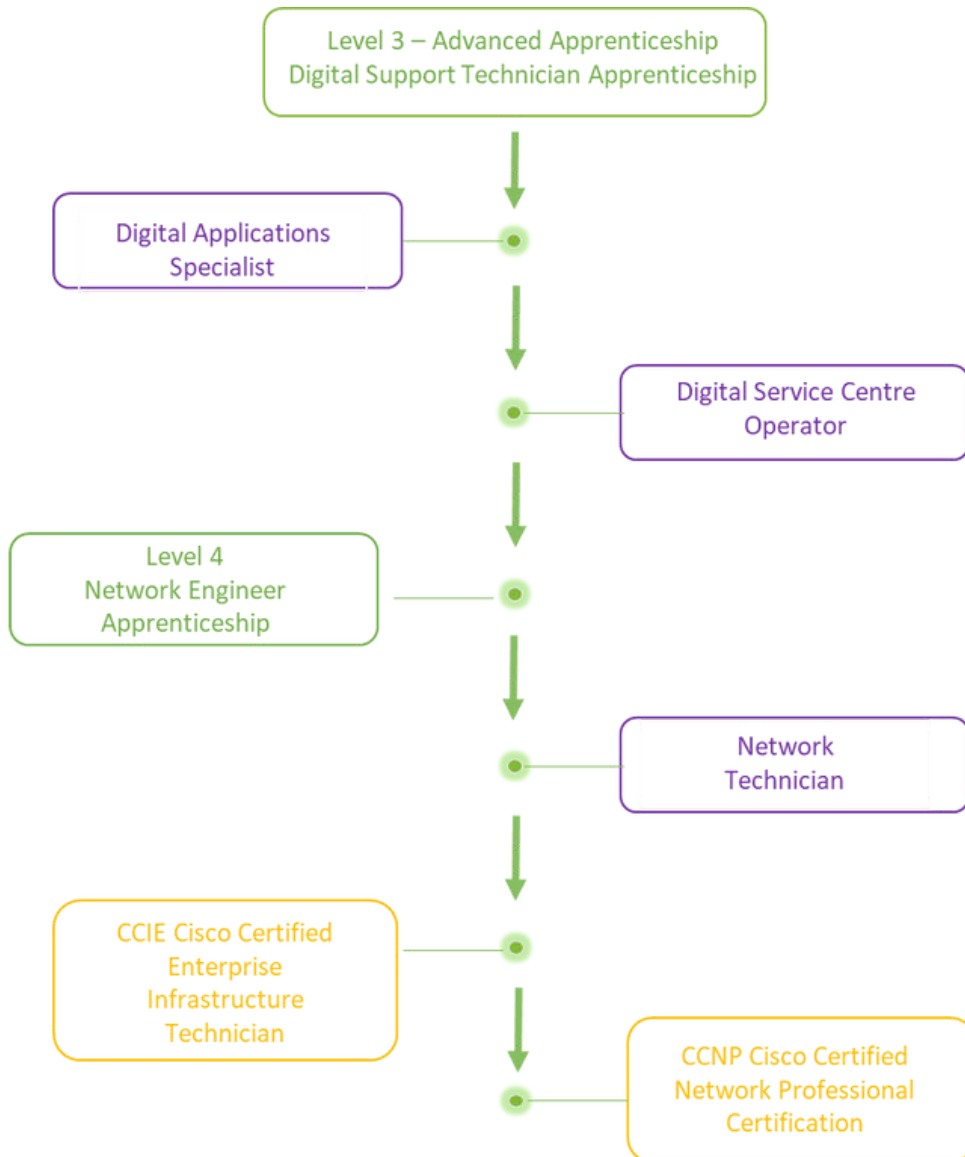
Level 3 – Advanced Apprenticeship
Digital Support Technician Apprenticeship

Digital Applications Specialist

Digital Service Centre Operator

Level 4
Network Engineer Apprenticeship

Network Technician

CCIE Cisco Certified Enterprise Infrastructure Technician

CCNP Cisco Certified Network Professional Certification